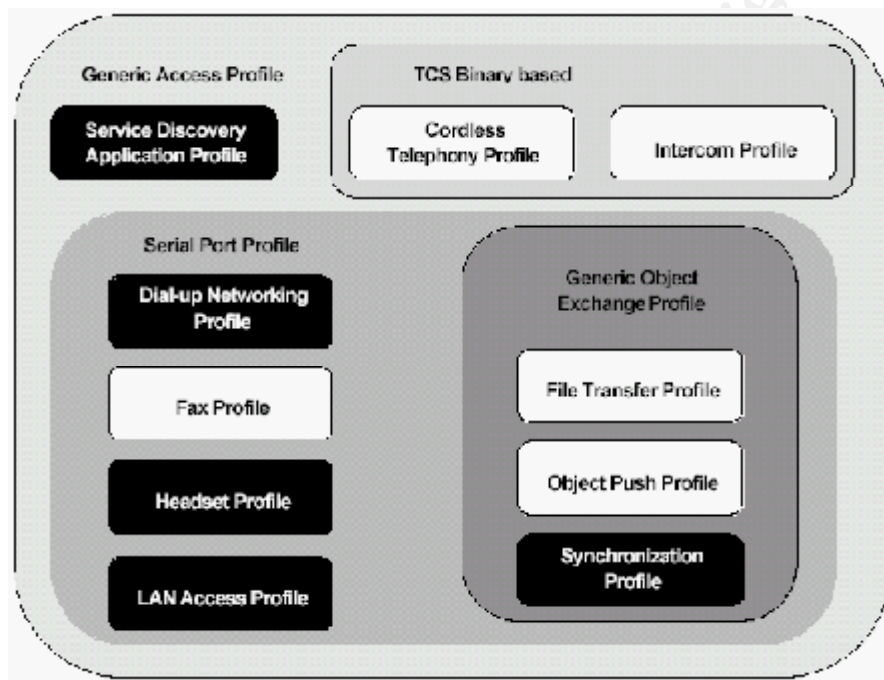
Generic Access Profile

Service Discovery Application Profile

TCS Binary based

Cordless Telephony Profile

Intercom Profile

Serial Port Profile

Dial-up Networking Profile

Fax Profile

Headset Profile

LAN Access Profile

Generic Object Exchange Profile

File Transfer Profile

Object Push Profile

Synchronization Profile